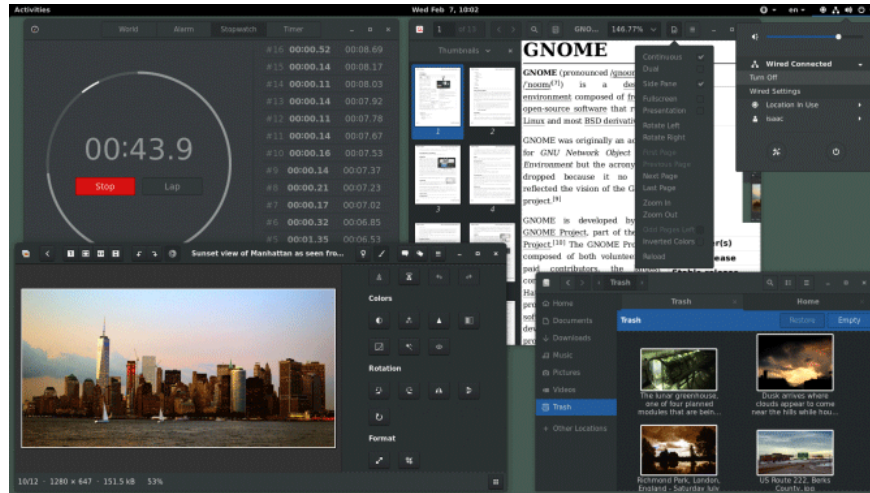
Activities

Wed Feb 7, 10:02

en

World Alarm Stopwatch Timer

00:43.9

Stop Lap

#16 00:00.52 00:08.69
#15 00:00.14 00:08.17
#14 00:00.11 00:08.03
#13 00:00.14 00:07.92
#12 00:00.11 00:07.78
#11 00:00.14 00:07.67
#10 00:00.16 00:07.53
#9 00:00.14 00:07.37
#8 00:00.21 00:07.23
#7 00:00.17 00:07.02
#6 00:00.32 00:06.85
#5 00:01.35 00:06.53

1 of 13 GNO... 146.77%

Thumbnails

1 2 3 4

GNOME

GNOME (pronounced /gnoom/ or /noom/[9]) is a de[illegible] environment composed of fr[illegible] open-source software that r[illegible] Linux and most BSD derivati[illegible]

GNOME was originally an a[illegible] for GNU Network Object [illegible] Environment but the acrony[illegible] dropped because it no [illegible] reflected the vision of the G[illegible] project.[9]

GNOME is developed by GNOME Project, part of the Project.[10] The GNOME Pro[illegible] composed of both voluntee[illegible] paid contributors, the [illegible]

r(s)

ease

Continuous
Dual
Side Pane
Fullscreen
Presentation
Rotate Left
Rotate Right
First Page
Previous Page
Next Page
Last Page
Zoom In
Zoom Out
Odd Pages Left
Inverted Colors
Reload

Wired Connected
Turn Off
Wired Settings
Location In Use
Isaac

Sunset view of Manhattan as seen fro...

Colors

Rotation

Format

10/12 · 1280 × 647 · 151.5 kB 53%

Trash

Home
Documents
Downloads
Music
Pictures
Videos
Trash
Other Locations

Trash Home

Trash Restore Empty

The lunar greenhouse, one of four planned modules that are bein...

Dusk arrives where clouds appear to come near the hills while hou...

Richmond Park, London, England - Saturday luly

US Route 222, Berks County, loo